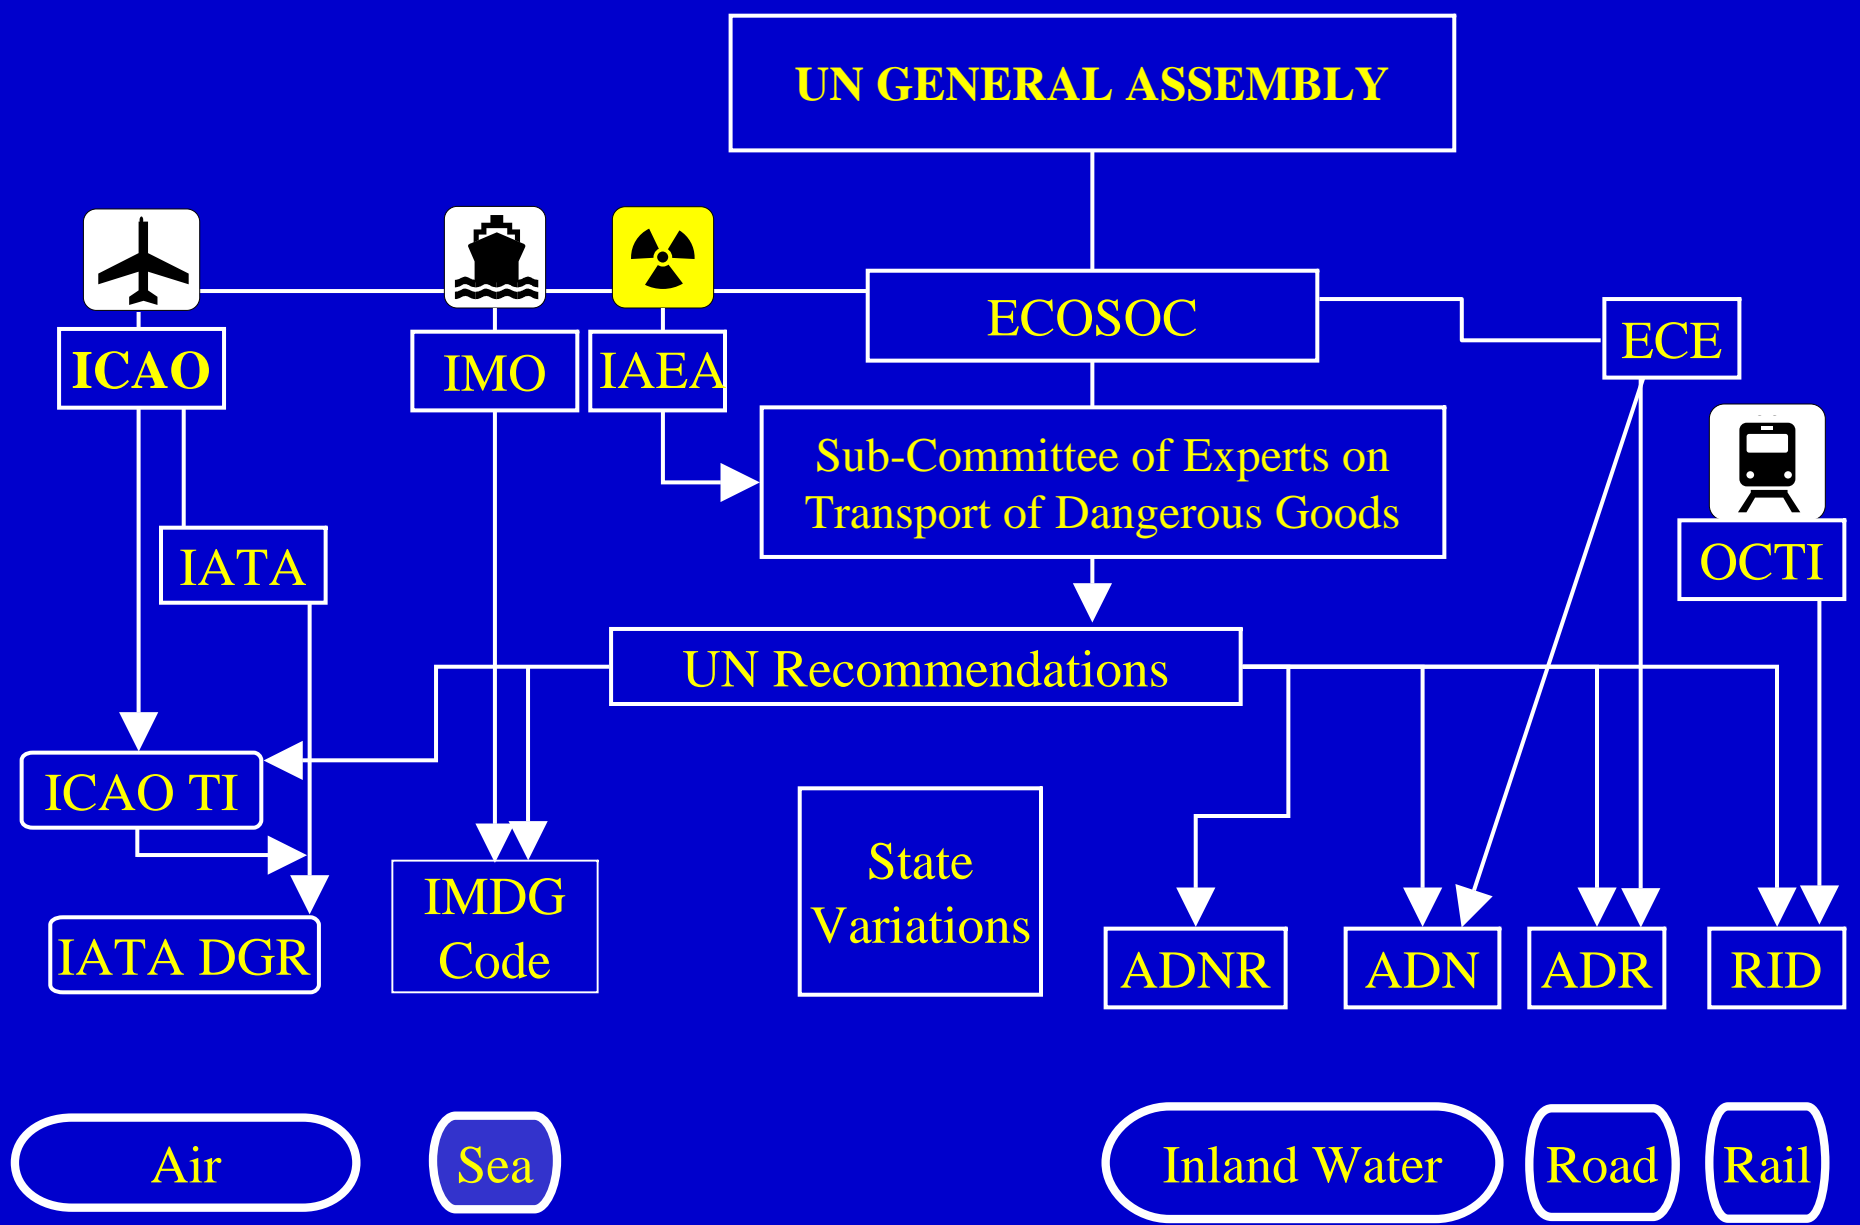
UN GENERAL ASSEMBLY

ICAO

IMO

IAEA

ECOSOC

ECE

Sub-Committee of Experts on Transport of Dangerous Goods

IATA

OCTI

UN Recommendations

ICAO TI

IATA DGR

IMDG Code

State Variations

ADNR

ADN

ADR

RID

Air

Sea

Inland Water

Road

Rail